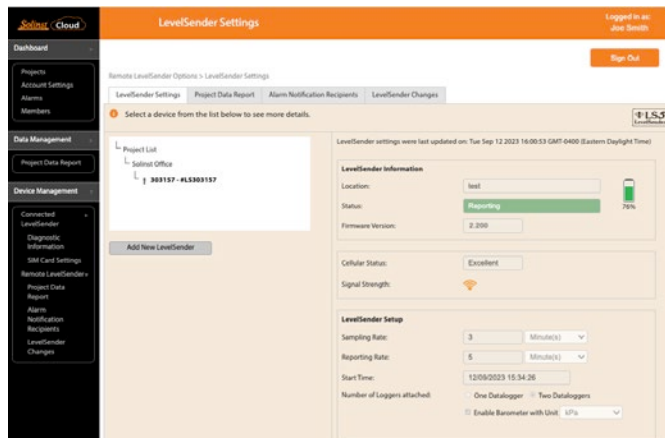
Solinst Cloud

LevelSender Settings

Logged in as: Joe Smith

Sign Out

Dashboard

Projects
Account Settings
Alarms
Members

Data Management

Project Data Report

Device Management

Connected LevelSender
Diagnostic Information
SIM Card Settings
Remote LevelSender
Project Data Report
Alarm Notification Recipients
LevelSender Changes

Remote LevelSender Options > LevelSender Settings

LevelSender Settings | Project Data Report | Alarm Notification Recipients | LevelSender Changes

Select a device from the list below to see more details.

LS5 LevelSender

Project List
Solinst Office
303157 - #LS303157

Add New LevelSender

LevelSender settings were last updated on: Tue Sep 12 2023 16:00:53 GMT-0400 (Eastern Daylight Time)

LevelSender Information

Location: test
Status: Reporting
Firmware Version: 2.200
76%

Cellular Status: Excellent
Signal Strength:

LevelSender Setup

Sampling Rate: 3 Minute(s)
Reporting Rate: 5 Minute(s)
Start Time: 12/09/2023 15:34:26
Number of Loggers attached: One Datalogger Two Dataloggers
Enable Barometer with Unit: kPa